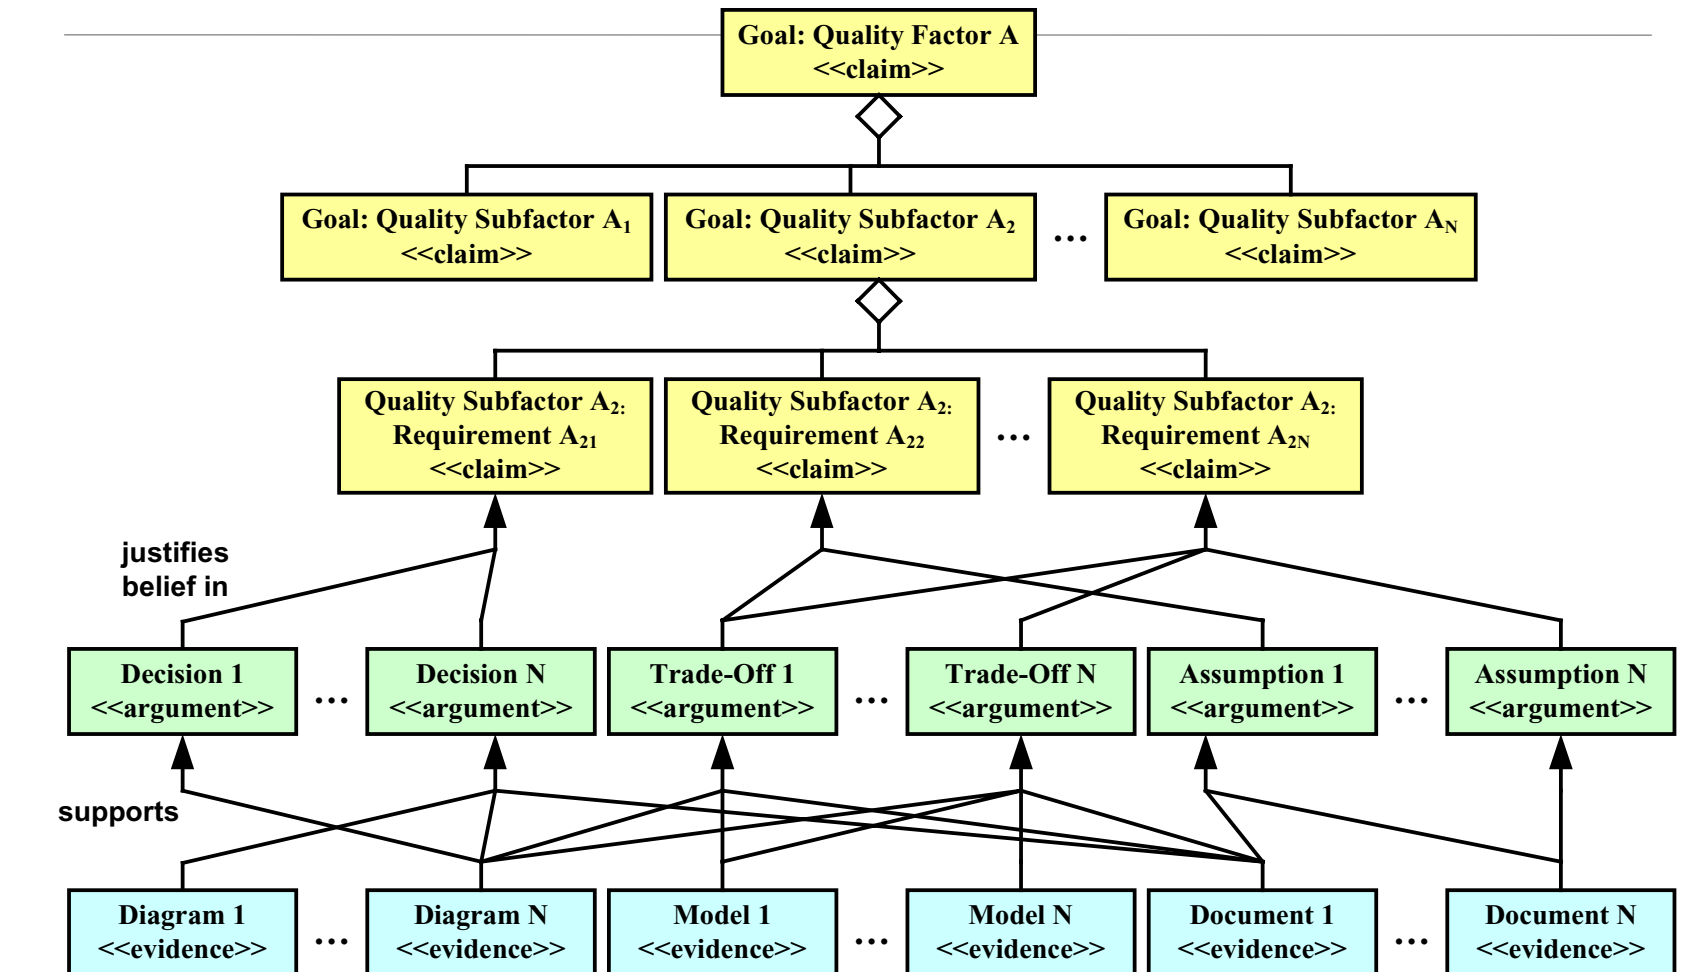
Goal: Quality Factor A
<<claim>>

Goal: Quality Subfactor $A_1$
<<claim>>

Goal: Quality Subfactor $A_2$
<<claim>>

…

Goal: Quality Subfactor $A_N$
<<claim>>

Quality Subfactor $A_2$:
Requirement $A_{21}$
<<claim>>

Quality Subfactor $A_2$:
Requirement $A_{22}$
<<claim>>

…

Quality Subfactor $A_2$:
Requirement $A_{2N}$
<<claim>>

justifies belief in

Decision 1
<<argument>>

…

Decision N
<<argument>>

Trade-Off 1
<<argument>>

…

Trade-Off N
<<argument>>

Assumption 1
<<argument>>

…

Assumption N
<<argument>>

supports

Diagram 1
<<evidence>>

…

Diagram N
<<evidence>>

Model 1
<<evidence>>

…

Model N
<<evidence>>

Document 1
<<evidence>>

…

Document N
<<evidence>>